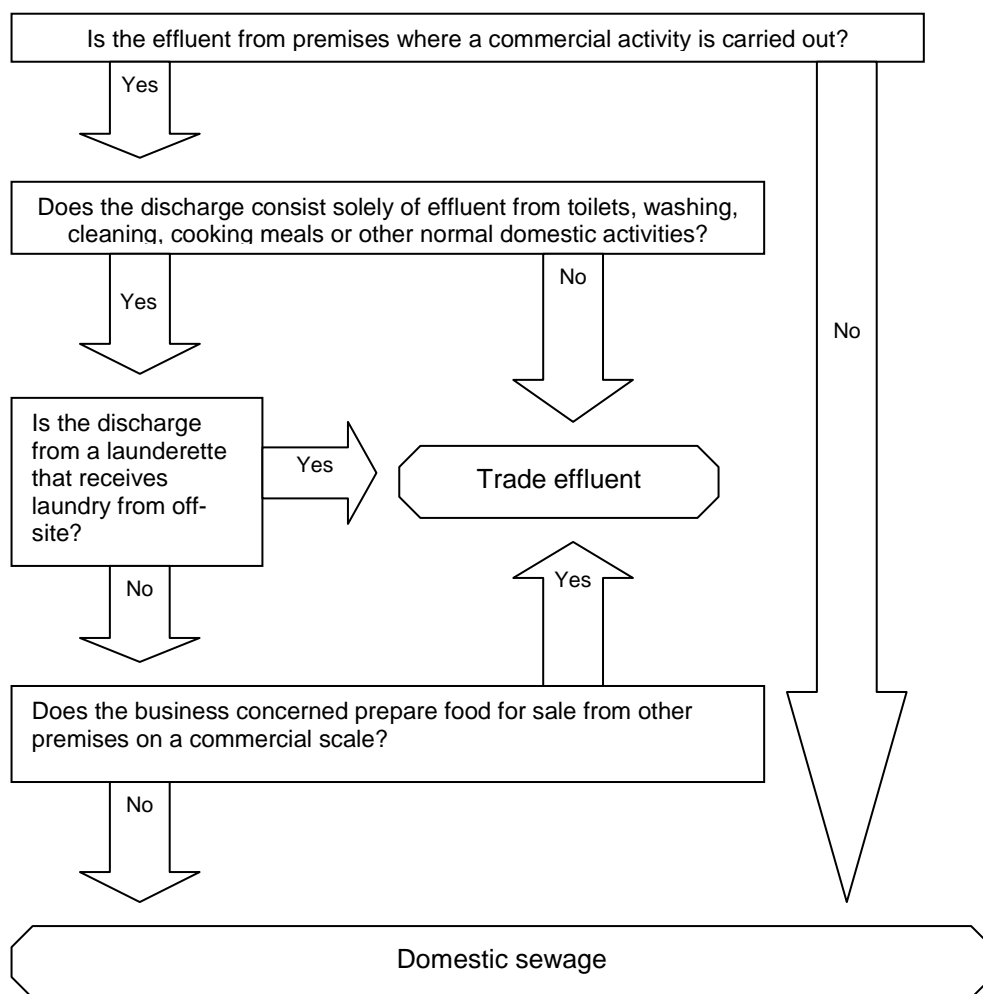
Is the effluent from premises where a commercial activity is carried out?

Yes

No

Does the discharge consist solely of effluent from toilets, washing, cleaning, cooking meals or other normal domestic activities?

Yes

No

Is the discharge from a launderette that receives laundry from off-site?

Yes

Trade effluent

No

Yes

Does the business concerned prepare food for sale from other premises on a commercial scale?

No

Domestic sewage